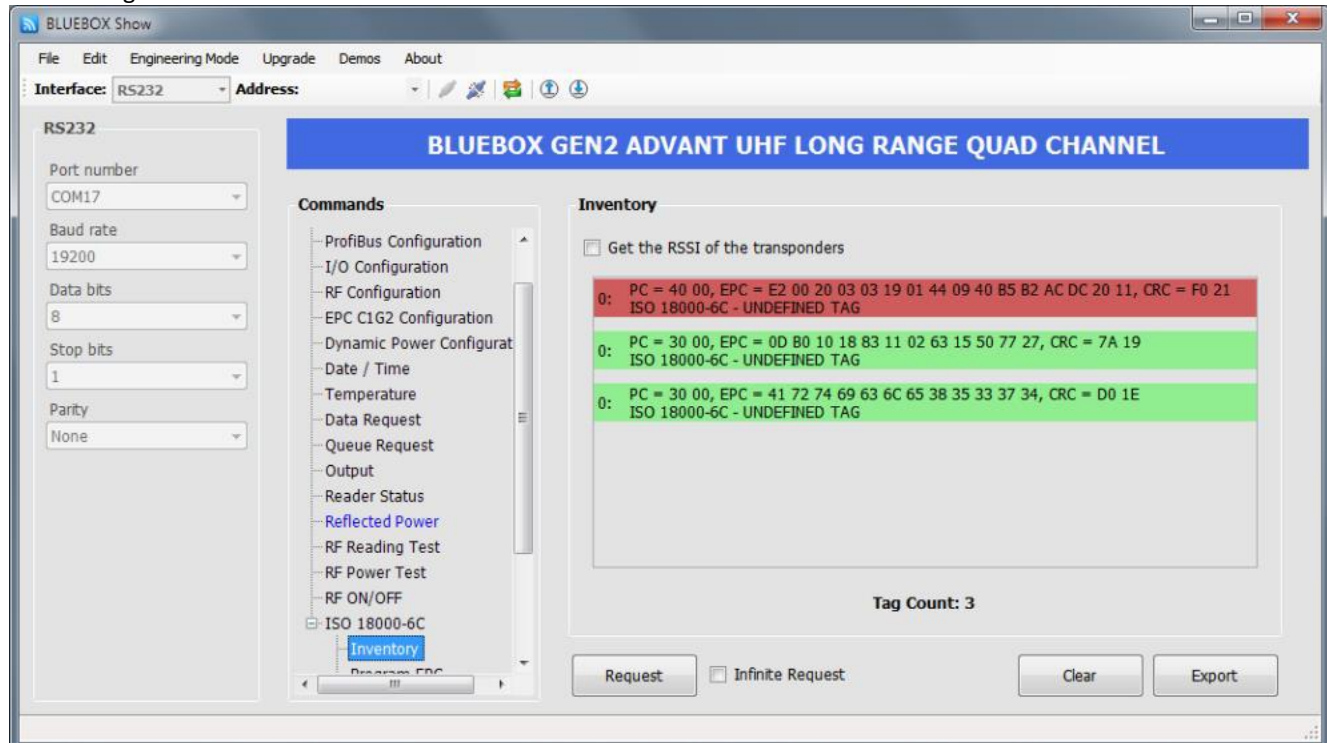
BLUEBOX Show

File Edit Engineering Mode Upgrade Demos About

Interface: RS232 Address:

RS232

Port number
COM17

Baud rate
19200

Data bits
8

Stop bits
1

Parity
None

BLUEBOX GEN2 ADVANT UHF LONG RANGE QUAD CHANNEL

Commands

ProfiBus Configuration
I/O Configuration
RF Configuration
EPC C1G2 Configuration
Dynamic Power Configurat
Date / Time
Temperature
Data Request
Queue Request
Output
Reader Status
Reflected Power
RF Reading Test
RF Power Test
RF ON/OFF
ISO 18000-6C
Inventory
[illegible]

Inventory

Get the RSSI of the transponders

0: PC = 40 00, EPC = E2 00 20 03 03 19 01 44 09 40 B5 B2 AC DC 20 11, CRC = F0 21
ISO 18000-6C - UNDEFINED TAG

0: PC = 30 00, EPC = 0D B0 10 18 83 11 02 63 15 50 77 27, CRC = 7A 19
ISO 18000-6C - UNDEFINED TAG

0: PC = 30 00, EPC = 41 72 74 69 63 6C 65 38 35 33 37 34, CRC = D0 1E
ISO 18000-6C - UNDEFINED TAG

Tag Count: 3

Request Infinite Request Clear Export